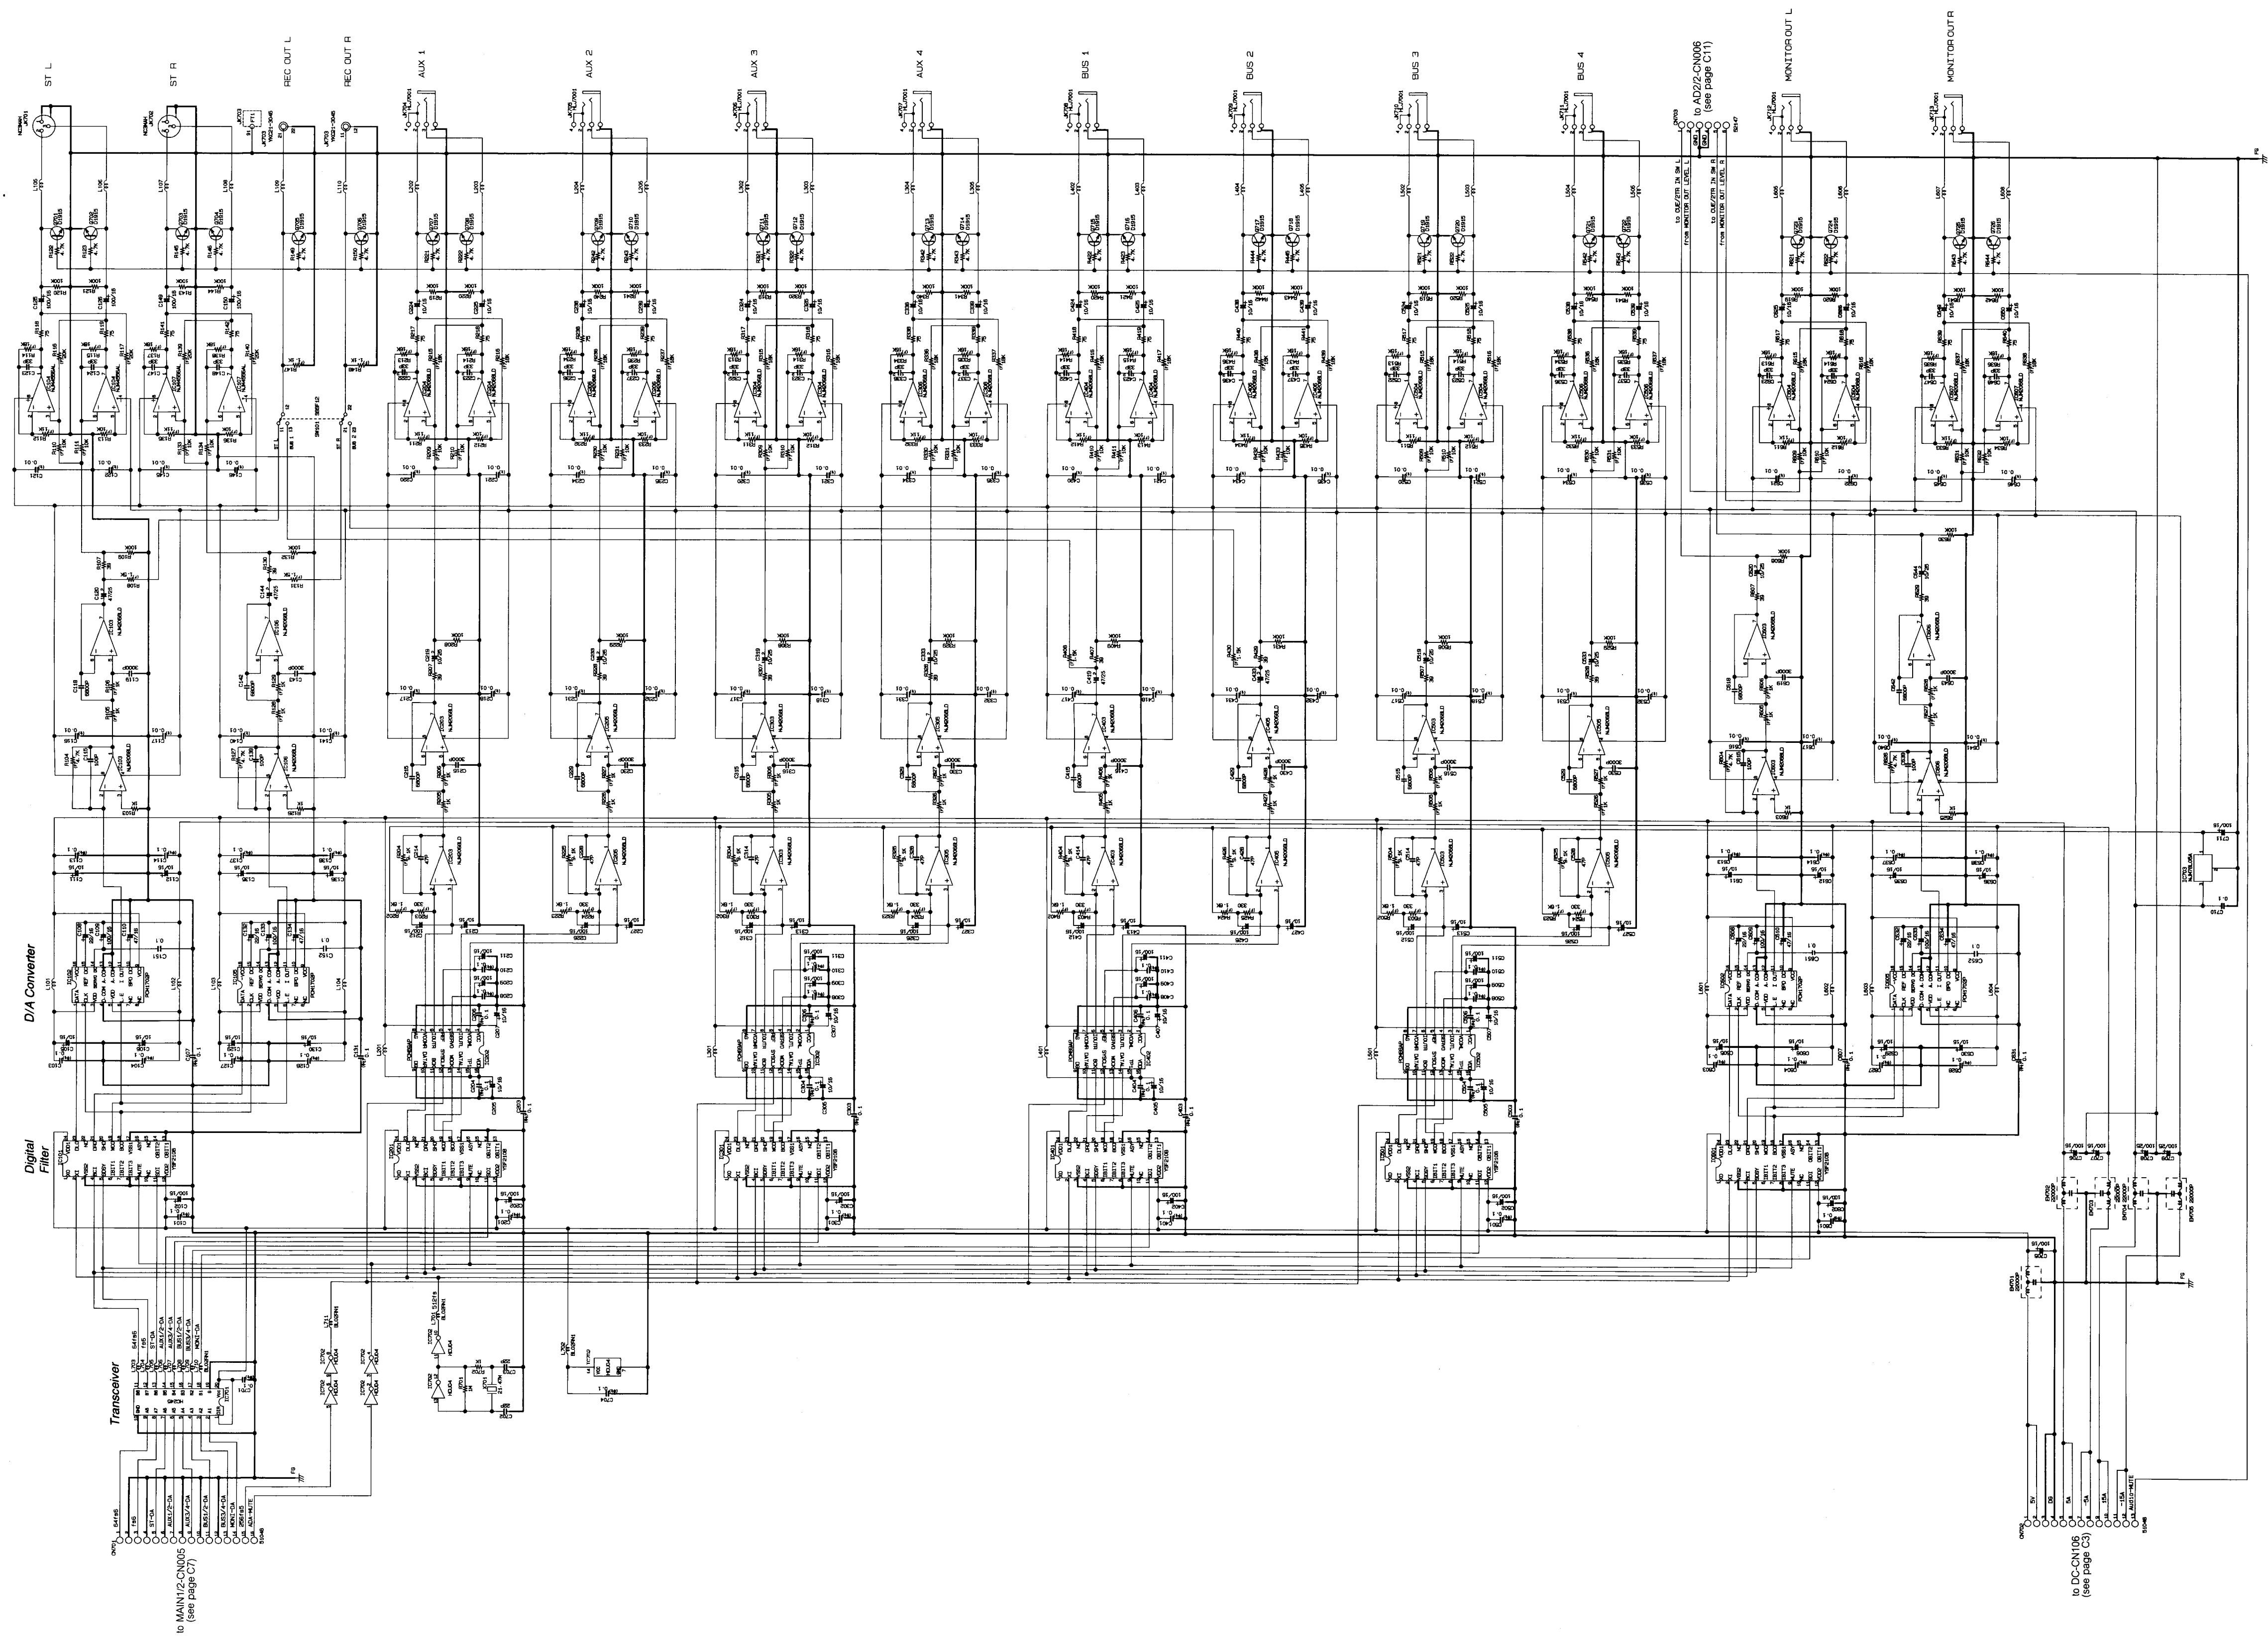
ST L

ST R

REC OUT L

REC OUT R

AUX 1

AUX 2

AUX 3

AUX 4

BUS 1

BUS 2

BUS 3

BUS 4

to AD2/2-CN006 (see page C11)

MONITOR OUT L

MONITOR OUT R

to CUE/2TR IN SW L

from MONITOR OUT LEVEL L

to CUE/2TR IN SW R

from MONITOR OUT LEVEL R

D/A Converter

Digital Filter

Transceiver

to MAIN1/2-CN005 (see page C7)

to DC-CN106 (see page C3)

64fs
fs
ST-DA
AUX1/2-DA
AUX3/4-DA
BUS1/2-DA
BUS3/4-DA
MON1-DA
256fs
AUX-MUTE

5V
DG
-5A
AG
+15A
-15A
AUX12-MUTE

PCM1702P
YM3433B
YSF210B
NJM2068LD
NJM2068SL
2SC1815
D1915
HD04